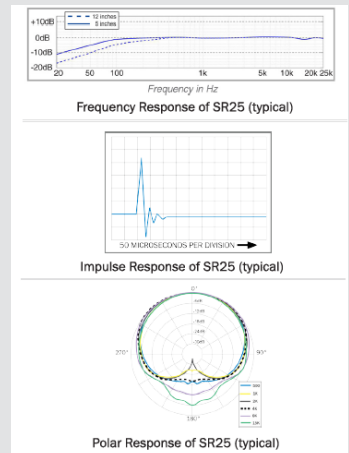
+10dB
0dB
-10dB
-20dB
12 inches
6 inches
20 50 100 1k 5k 10k 20k 25k
Frequency in Hz
Frequency Response of SR25 (typical)

50 MICROSECONDS PER DIVISION

Impulse Response of SR25 (typical)

0°
270°
90°
180°
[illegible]

Polar Response of SR25 (typical)